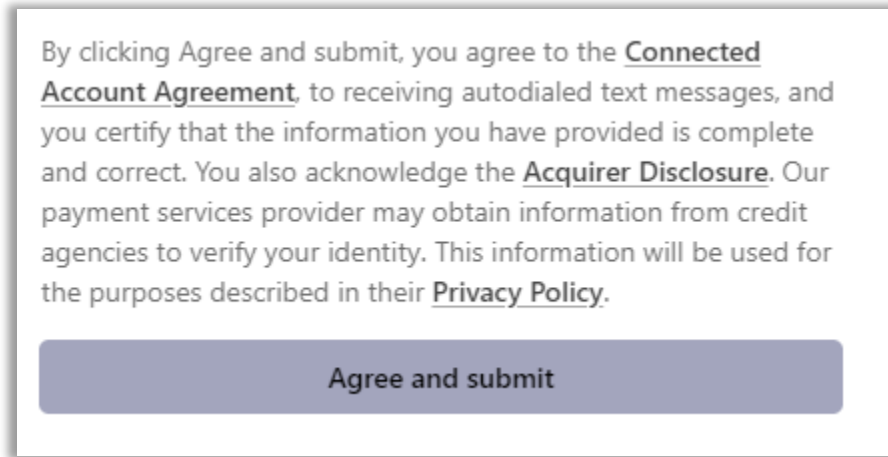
By clicking Agree and submit, you agree to the Connected Account Agreement, to receiving autodialed text messages, and you certify that the information you have provided is complete and correct. You also acknowledge the Acquirer Disclosure. Our payment services provider may obtain information from credit agencies to verify your identity. This information will be used for the purposes described in their Privacy Policy.

Agree and submit